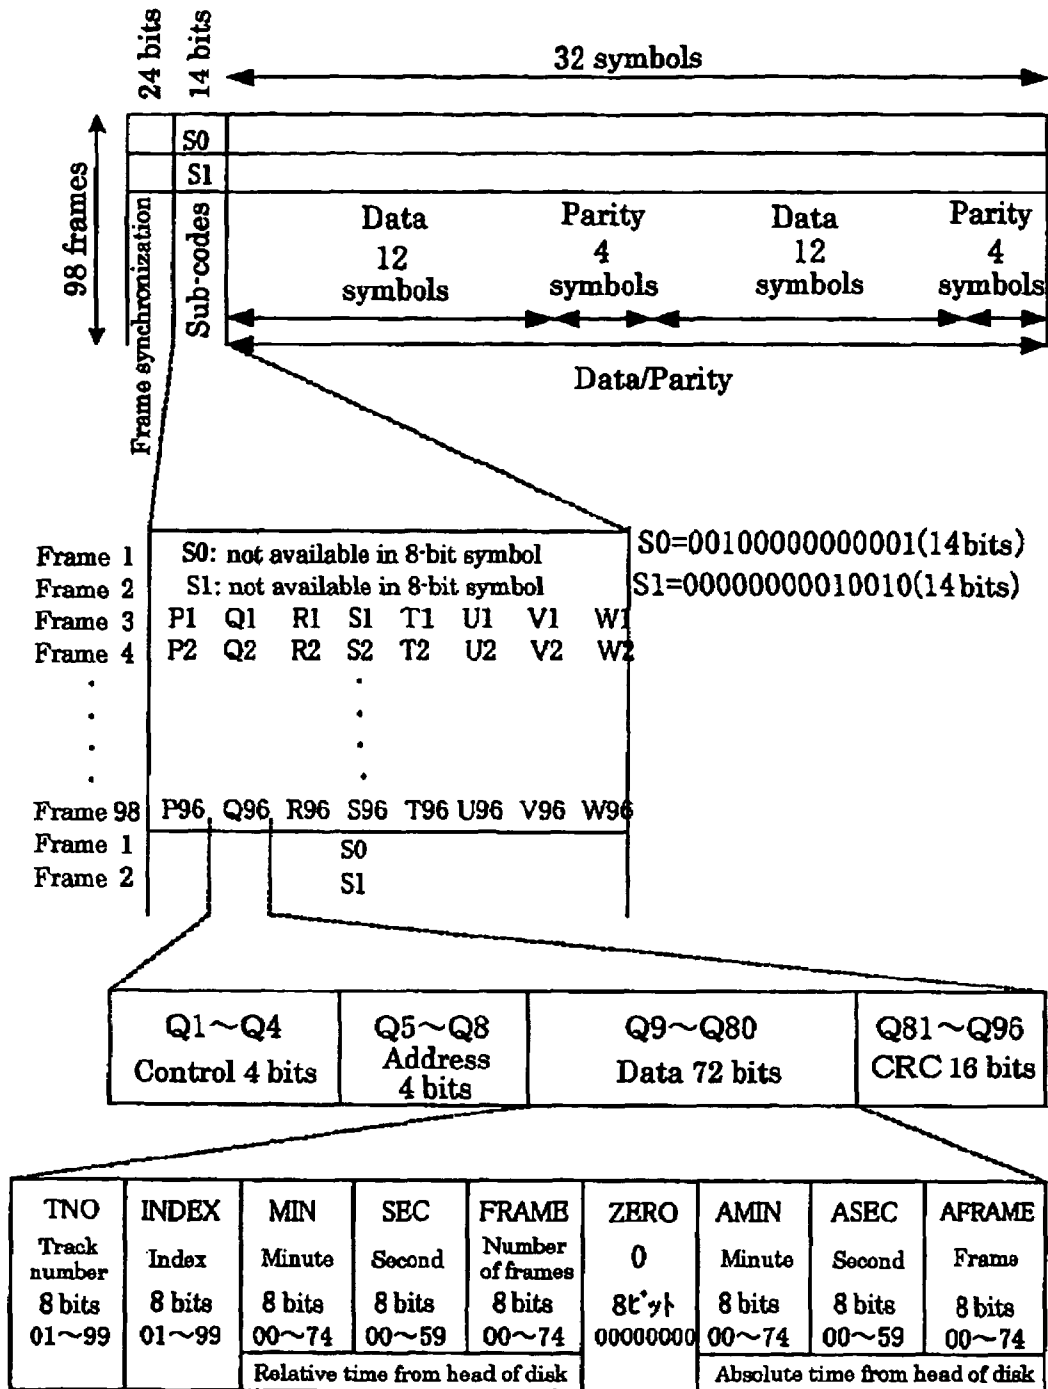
24 bits
14 bits
32 symbols
98 frames
S0
S1
Frame synchronization
Sub-codes
Data 12 symbols
Parity 4 symbols
Data 12 symbols
Parity 4 symbols
Data/Parity

| | | | | | | | |
|---|---|---|---|---|---|---|---|
| Frame 1 | S0: not available in 8-bit symbol | | | | | | |
| Frame 2 | S1: not available in 8-bit symbol | | | | | | |
| Frame 3 | P1 | Q1 | R1 | S1 | T1 | U1 | V1 | W1 |
| Frame 4 | P2 | Q2 | R2 | S2 | T2 | U2 | V2 | W2 |
| Frame 98 | P96 | Q96 | R96 | S96 | T96 | U96 | V96 | W96 |
| Frame 1 | | | | S0 | | | | |
| Frame 2 | | | | S1 | | | | |

S0=00100000000001(14bits)
S1=00000000010010(14bits)

| Q1～Q4 Control 4 bits | Q5～Q8 Address 4 bits | Q9～Q80 Data 72 bits | Q81～Q96 CRC 16 bits |
|---|---|---|---|

| TNO | INDEX | MIN | SEC | FRAME | ZERO | AMIN | ASEC | AFRAME |
|---|---|---|---|---|---|---|---|---|
| Track number | Index | Minute | Second | Number of frames | 0 | Minute | Second | Frame |
| 8 bits | 8 bits | 8 bits | 8 bits | 8 bits | 8ビット | 8 bits | 8 bits | 8 bits |
| 01～99 | 01～99 | 00～74 | 00～59 | 00～74 | 00000000 | 00～74 | 00～59 | 00～74 |

Relative time from head of disk
Absolute time from head of disk